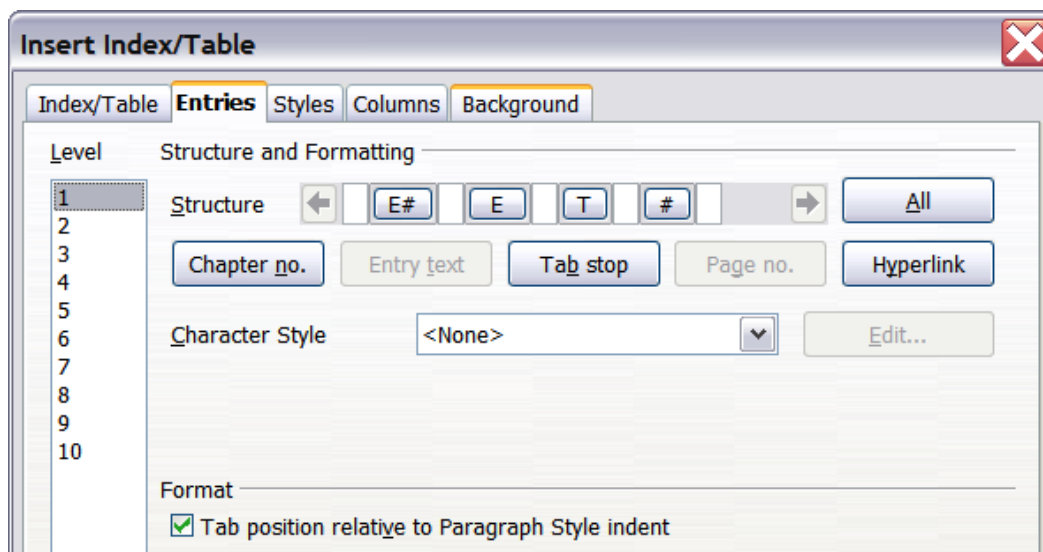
Insert Index/Table

Index/Table | Entries | Styles | Columns | Background

Level

1
2
3
4
5
6
7
8
9
10

Structure and Formatting

Structure E# E T #

All

Chapter no. Entry text Tab stop Page no. Hyperlink

Character Style <None>

Edit...

Format

Tab position relative to Paragraph Style indent